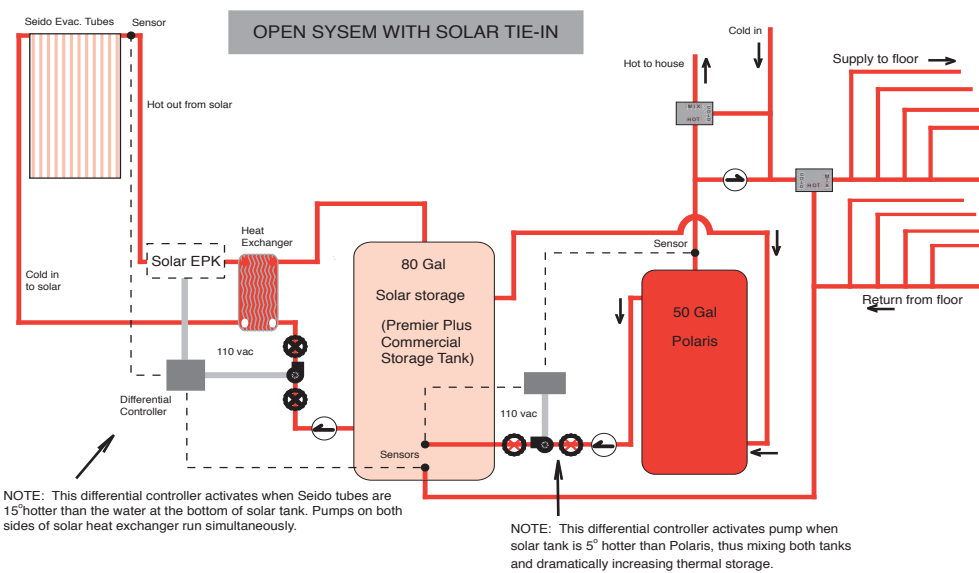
OPEN SYSEM WITH SOLAR TIE-IN

Seido Evac. Tubes

Sensor

Hot out from solar

Cold in to solar

Solar EPK

Heat Exchanger

110 vac

Differential Controller

80 Gal

Solar storage

(Premier Plus Commercial Storage Tank)

Sensors

110 vac

Sensor

50 Gal

Polaris

Hot to house

Cold in

MIX
HOT
COLD

Supply to floor

MIX
HOT
COLD

Return from floor

NOTE: This differential controller activates when Seido tubes are $15^{o}$hotter than the water at the bottom of solar tank. Pumps on both sides of solar heat exchanger run simultaneously.

NOTE: This differential controller activates pump when solar tank is $5^{o}$ hotter than Polaris, thus mixing both tanks and dramatically increasing thermal storage.